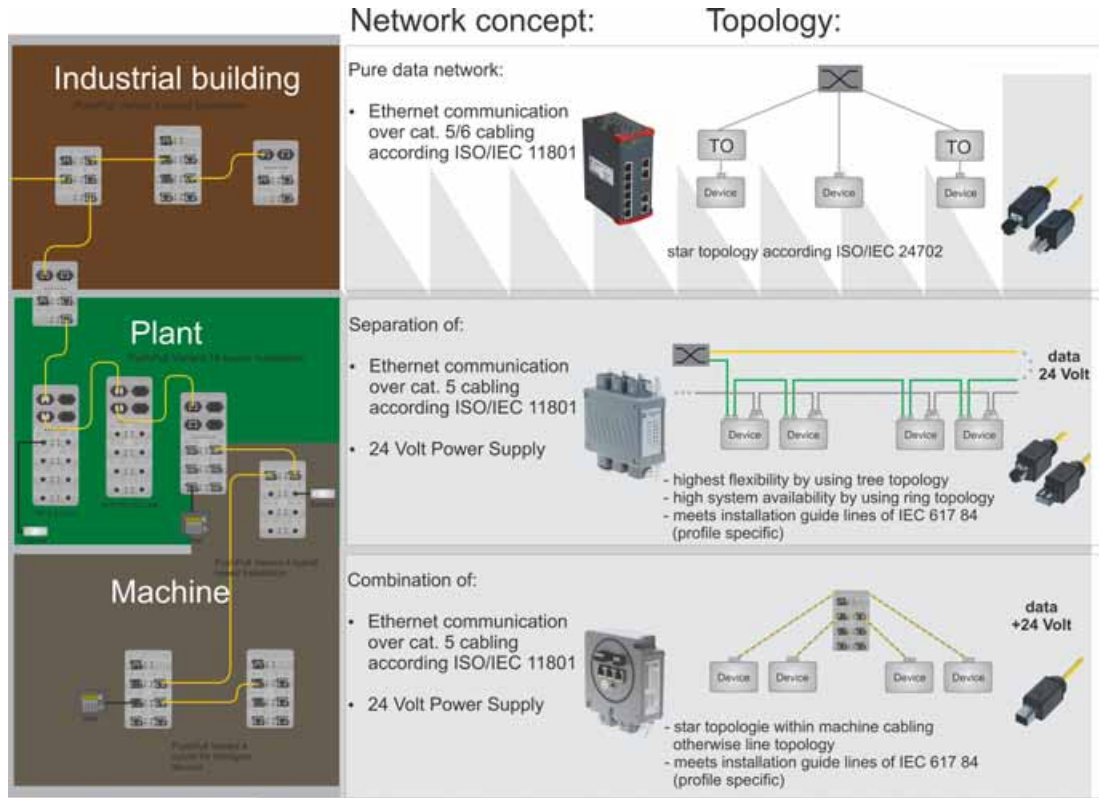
Network concept: Topology:

Industrial building

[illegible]

Plant

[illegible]

Machine

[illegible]

Pure data network:

• Ethernet communication over cat. 5/6 cabling according ISO/IEC 11801

TO

TO

Device

Device

Device

star topology according ISO/IEC 24702

Separation of:

• Ethernet communication over cat. 5 cabling according ISO/IEC 11801

• 24 Volt Power Supply

data

24 Volt

Device

Device

Device

Device

- highest flexibility by using tree topology
- high system availability by using ring topology
- meets installation guide lines of IEC 617 84 (profile specific)

Combination of:

• Ethernet communication over cat. 5 cabling according ISO/IEC 11801

• 24 Volt Power Supply

data +24 Volt

Device

Device

Device

Device

- star topologie within machine cabling otherwise line topology
- meets installation guide lines of IEC 617 84 (profile specific)